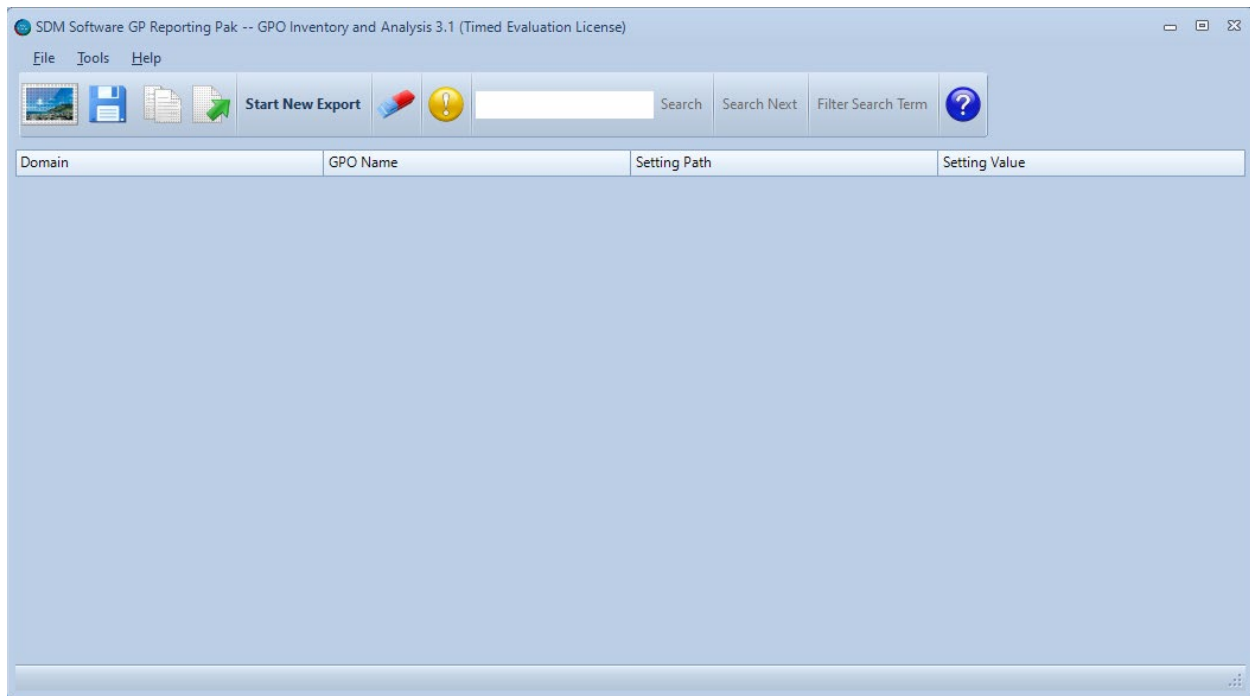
SDM Software GP Reporting Pak -- GPO Inventory and Analysis 3.1 (Timed Evaluation License)

File Tools Help

Start New Export

Search Search Next Filter Search Term

| Domain | GPO Name | Setting Path | Setting Value |
|---|---|---|---|